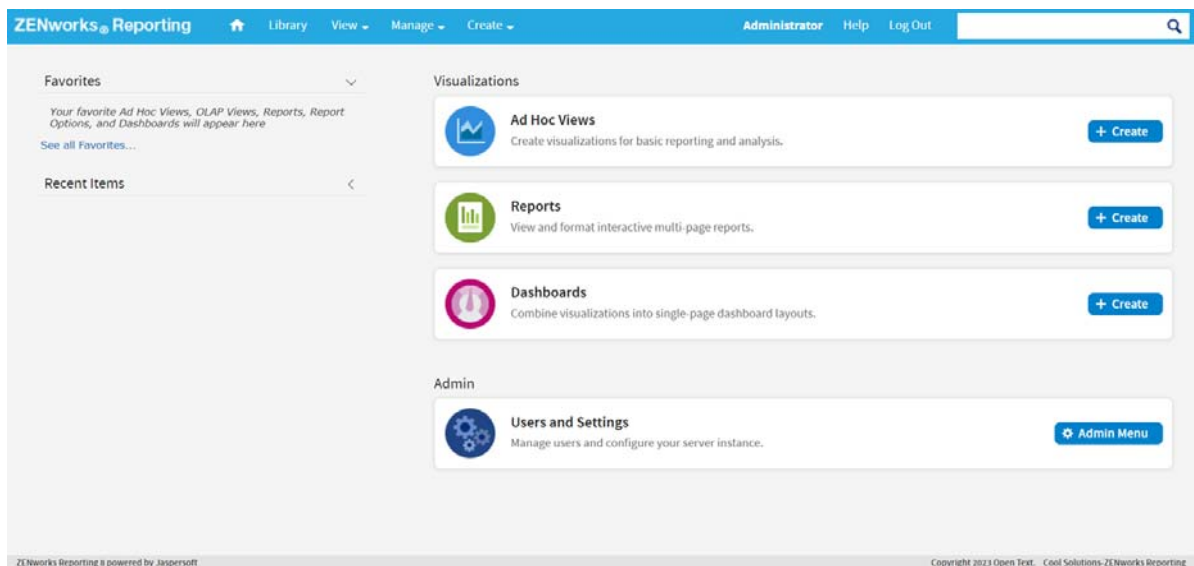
ZENworks® Reporting Library View Manage Create Administrator Help Log Out

Favorites

Your favorite Ad Hoc Views, OLAP Views, Reports, Report Options, and Dashboards will appear here

See all Favorites...

Recent Items

Visualizations

Ad Hoc Views
Create visualizations for basic reporting and analysis.
+ Create

Reports
View and format interactive multi-page reports.
+ Create

Dashboards
Combine visualizations into single-page dashboard layouts.
+ Create

Admin

Users and Settings
Manage users and configure your server instance.
Admin Menu

ZENworks Reporting 8 powered by Jaspersoft

Copyright 2023 Open Text. Cool Solutions-ZENworks Reporting